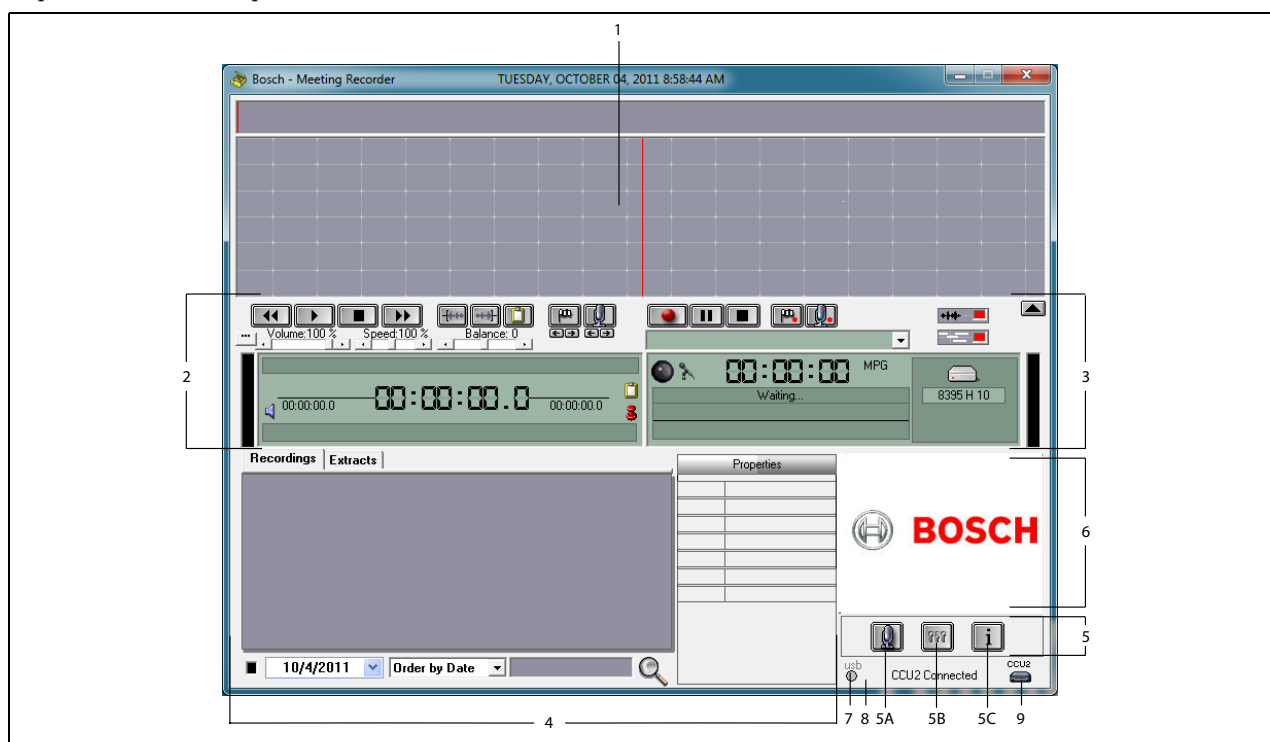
1

Bosch - Meeting Recorder TUESDAY, OCTOBER 04, 2011 8:58:44 AM

2

3

Volume:100 % Speed:100 % Balance: 0

00:00:00.0 00:00:00.0 00:00:00.0

00:00:00 MPG

Waiting...

8395 H 10

Recordings Extracts

Properties

BOSCH

6

5

10/4/2011 Order by Date

usb

CCU2 Connected

CCU2

4

7 8 5A 5B 5C 9